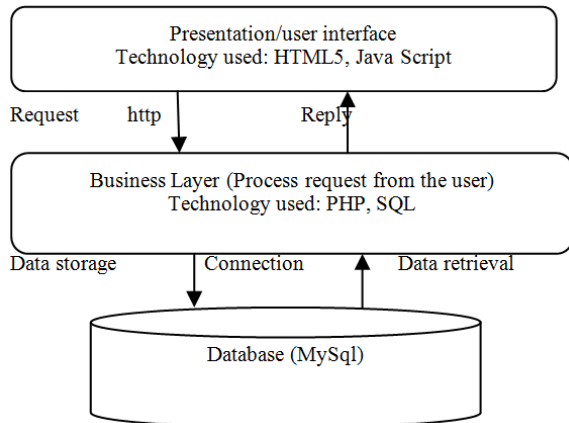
Presentation/user interface
Technology used: HTML5, Java Script

Request http Reply

Business Layer (Process request from the user)
Technology used: PHP, SQL

Data storage Connection Data retrieval

Database (MySql)